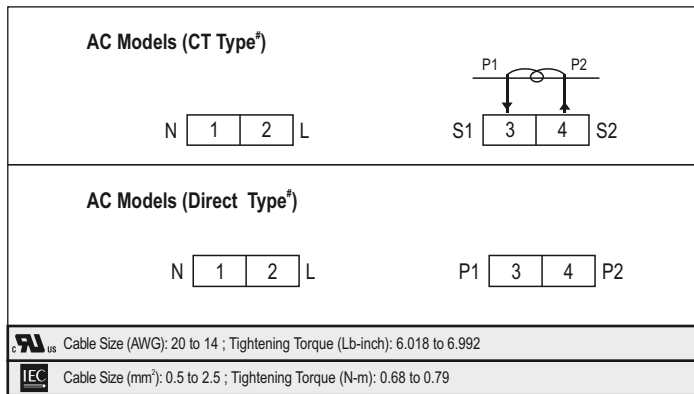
AC Models (CT Type$^{\#}$)

P1 P2

N 1 2 L

S1 3 4 S2

AC Models (Direct Type$^{\#}$)

N 1 2 L

P1 3 4 P2

c UL us Cable Size (AWG): 20 to 14 ; Tightening Torque (Lb-inch): 6.018 to 6.992

IEC Cable Size (mm$^2$): 0.5 to 2.5 ; Tightening Torque (N-m): 0.68 to 0.79